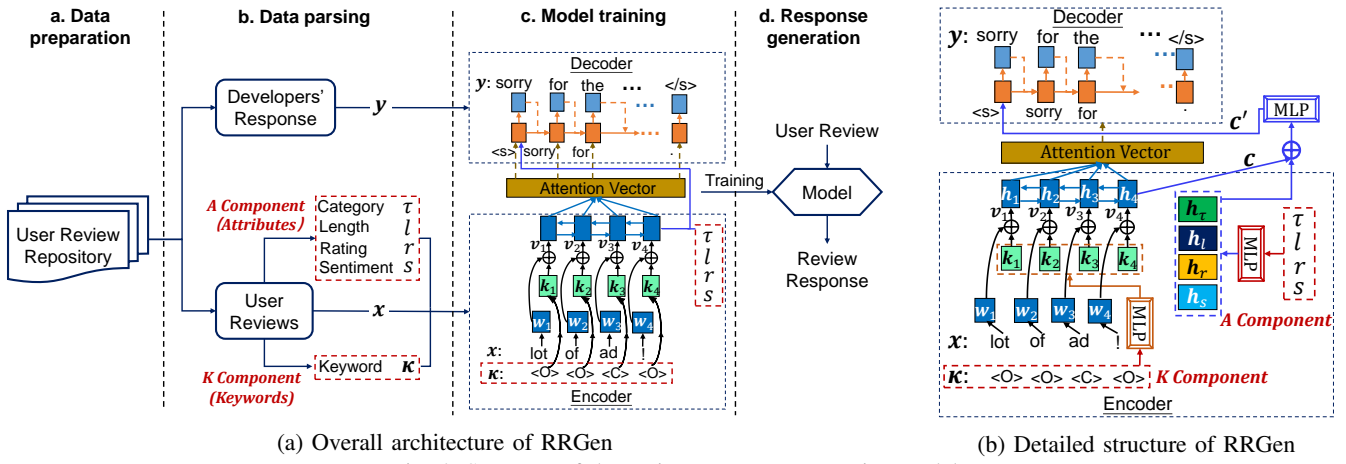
a. Data preparation

b. Data parsing

c. Model training

d. Response generation

User Review Repository

Developers' Response

$\boldsymbol{y}$

A Component (Attributes)

Category $\tau$
Length $l$
Rating $r$
Sentiment $s$

User Reviews

$\boldsymbol{x}$

K Component (Keywords)

Keyword $\boldsymbol{\kappa}$

Decoder

$\boldsymbol{y}$: sorry for the … </s>

<s> sorry for .

Attention Vector

$\boldsymbol{v}_1$ $\boldsymbol{v}_2$ $\boldsymbol{v}_3$ $\boldsymbol{v}_4$

$\boldsymbol{k}_1$ $\boldsymbol{k}_2$ $\boldsymbol{k}_3$ $\boldsymbol{k}_4$

$\boldsymbol{w}_1$ $\boldsymbol{w}_2$ $\boldsymbol{w}_3$ $\boldsymbol{w}_4$

$\boldsymbol{x}$: lot of ad !

$\boldsymbol{\kappa}$: <O> <O> <C> <O>

Encoder

$\tau$ $l$ $r$ $s$

Training

User Review

Model

Review Response

Decoder

$\boldsymbol{y}$: sorry for the … </s>

<s> sorry for .

$\boldsymbol{c'}$ MLP

Attention Vector

$\boldsymbol{c}$

$\boldsymbol{h}_1$ $\boldsymbol{h}_2$ $\boldsymbol{h}_3$ $\boldsymbol{h}_4$

$\boldsymbol{v}_1$ $\boldsymbol{v}_2$ $\boldsymbol{v}_3$ $\boldsymbol{v}_4$

$\boldsymbol{k}_1$ $\boldsymbol{k}_2$ $\boldsymbol{k}_3$ $\boldsymbol{k}_4$

$\boldsymbol{h}_\tau$ $\boldsymbol{h}_l$ $\boldsymbol{h}_r$ $\boldsymbol{h}_s$

MLP

$\tau$ $l$ $r$ $s$

$\boldsymbol{w}_1$ $\boldsymbol{w}_2$ $\boldsymbol{w}_3$ $\boldsymbol{w}_4$

MLP

A Component

$\boldsymbol{x}$: lot of ad !

$\boldsymbol{\kappa}$: <O> <O> <C> <O> K Component

Encoder

(a) Overall architecture of RRGen

(b) Detailed structure of RRGen